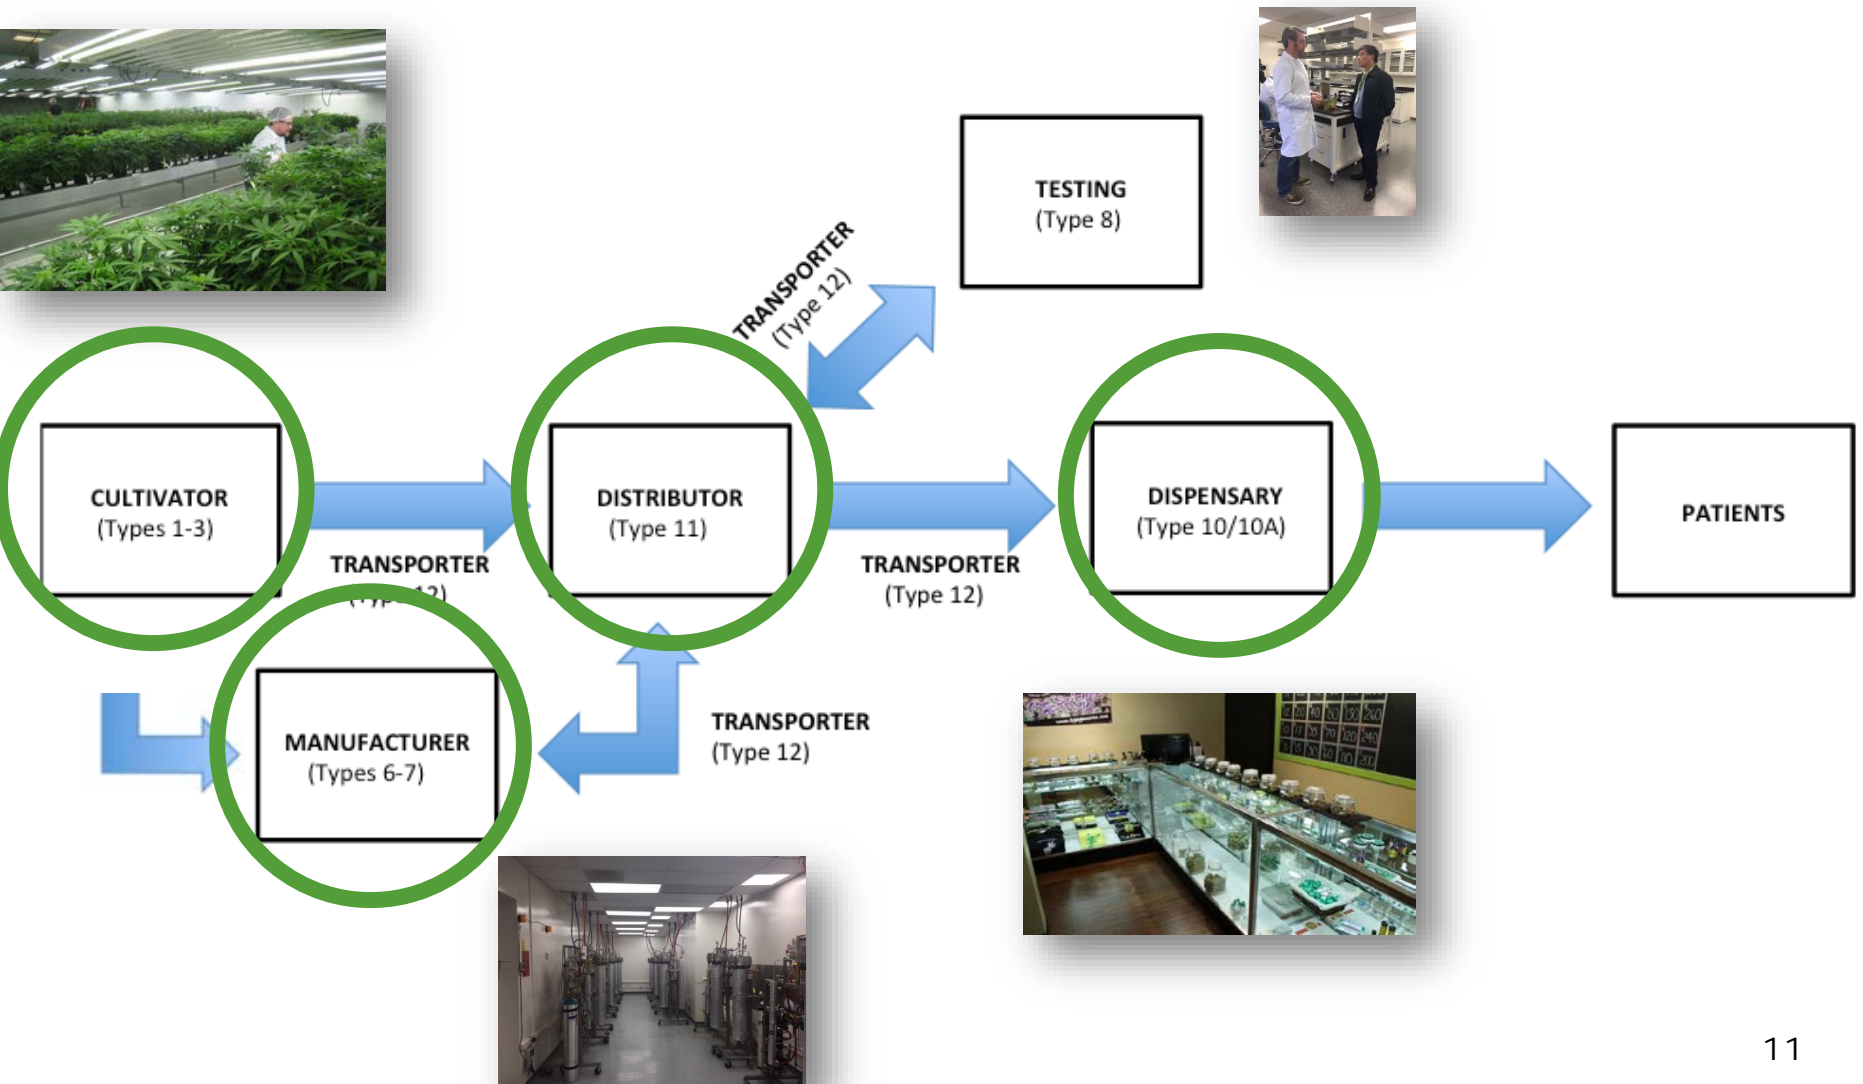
TESTING
(Type 8)

TRANSPORTER
(Type 12)

CULTIVATOR
(Types 1-3)

TRANSPORTER
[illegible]

DISTRIBUTOR
(Type 11)

TRANSPORTER
(Type 12)

DISPENSARY
(Type 10/10A)

PATIENTS

MANUFACTURER
(Types 6-7)

TRANSPORTER
(Type 12)

11